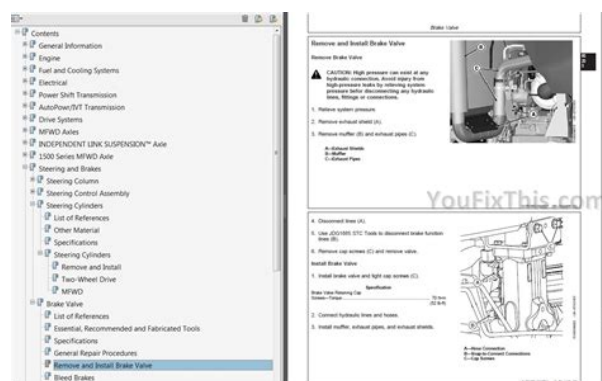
Contents
General Information
Engine
Fuel and Cooling Systems
Electrical
Power Shift Transmission
AutoPowr/IVT Transmission
Drive Systems
MFWD Axles
INDEPENDENT LINK SUSPENSION™ Axle
1500 Series MFWD Axle
Steering and Brakes
Steering Column
Steering Control Assembly
Steering Cylinders
List of References
Other Material
Specifications
Steering Cylinders
Remove and Install
Two-Wheel Drive
MFWD
Brake Valve
List of References
Essential, Recommended and Fabricated Tools
Specifications
General Repair Procedures
Remove and Install Brake Valve
Bleed Brakes

Brake Valve

Remove and Install Brake Valve

Remove Brake Valve

CAUTION: High pressure can exist at any hydraulic connection. Avoid injury from high-pressure leaks by relieving system pressure before disconnecting any hydraulic lines, fittings or connections.

1. Relieve system pressure.

2. Remove exhaust shield (A).

3. Remove muffler (B) and exhaust pipes (C).

A—Exhaust Shield
B—Muffler
C—Exhaust Pipes

YouFixThis.com

4. Disconnect lines (A).

5. Use JDG1805 STC Tools to disconnect brake function lines (B).

6. Remove cap screws (C) and remove valve.

Install Brake Valve

1. Install brake valve and tight cap screws (C).

Specification
Brake Valve Retaining Cap Screws—Torque .......... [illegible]

2. Connect hydraulic lines and hoses.

3. Install muffler, exhaust pipes, and exhaust shields.

A—Hose Connection
B—Snap-to-Connect Connections
C—Cap Screws